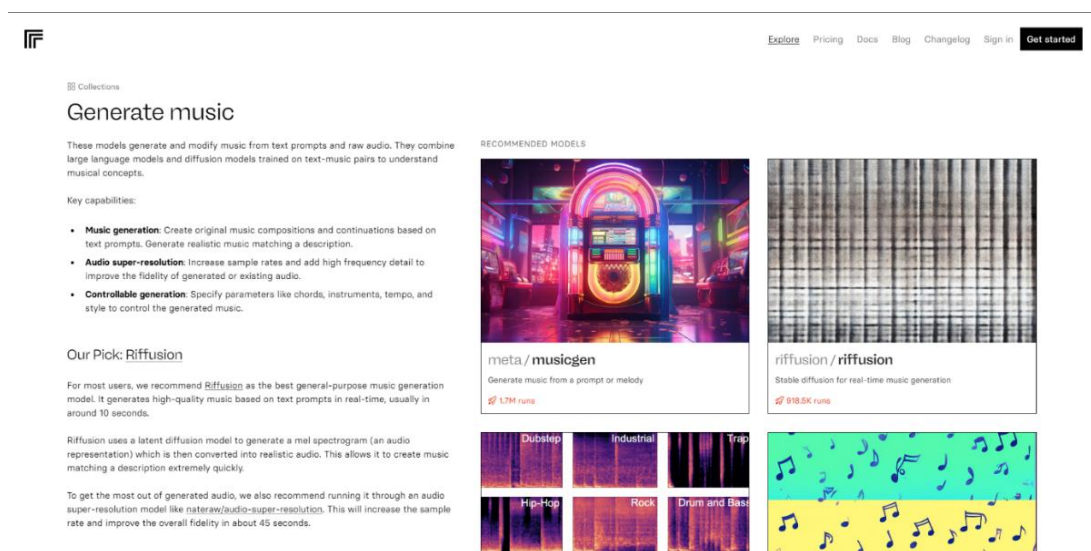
Explore Pricing Docs Blog Changelog Sign in Get started

Collections

Generate music

These models generate and modify music from text prompts and raw audio. They combine large language models and diffusion models trained on text-music pairs to understand musical concepts.

Key capabilities:

- **Music generation**: Create original music compositions and continuations based on text prompts. Generate realistic music matching a description.
- **Audio super-resolution**: Increase sample rates and add high frequency detail to improve the fidelity of generated or existing audio.
- **Controllable generation**: Specify parameters like chords, instruments, tempo, and style to control the generated music.

Our Pick: Riffusion

For most users, we recommend Riffusion as the best general-purpose music generation model. It generates high-quality music based on text prompts in real-time, usually in around 10 seconds.

Riffusion uses a latent diffusion model to generate a mel spectrogram (an audio representation) which is then converted into realistic audio. This allows it to create music matching a description extremely quickly.

To get the most out of generated audio, we also recommend running it through an audio super-resolution model like nateraw/audio-super-resolution. This will increase the sample rate and improve the overall fidelity in about 45 seconds.

RECOMMENDED MODELS

meta / musicgen
Generate music from a prompt or melody
1.7M runs

riffusion / riffusion
Stable diffusion for real-time music generation
918.5K runs

Dubstep Industrial Trap
Hip-Hop Rock Drum and Bass